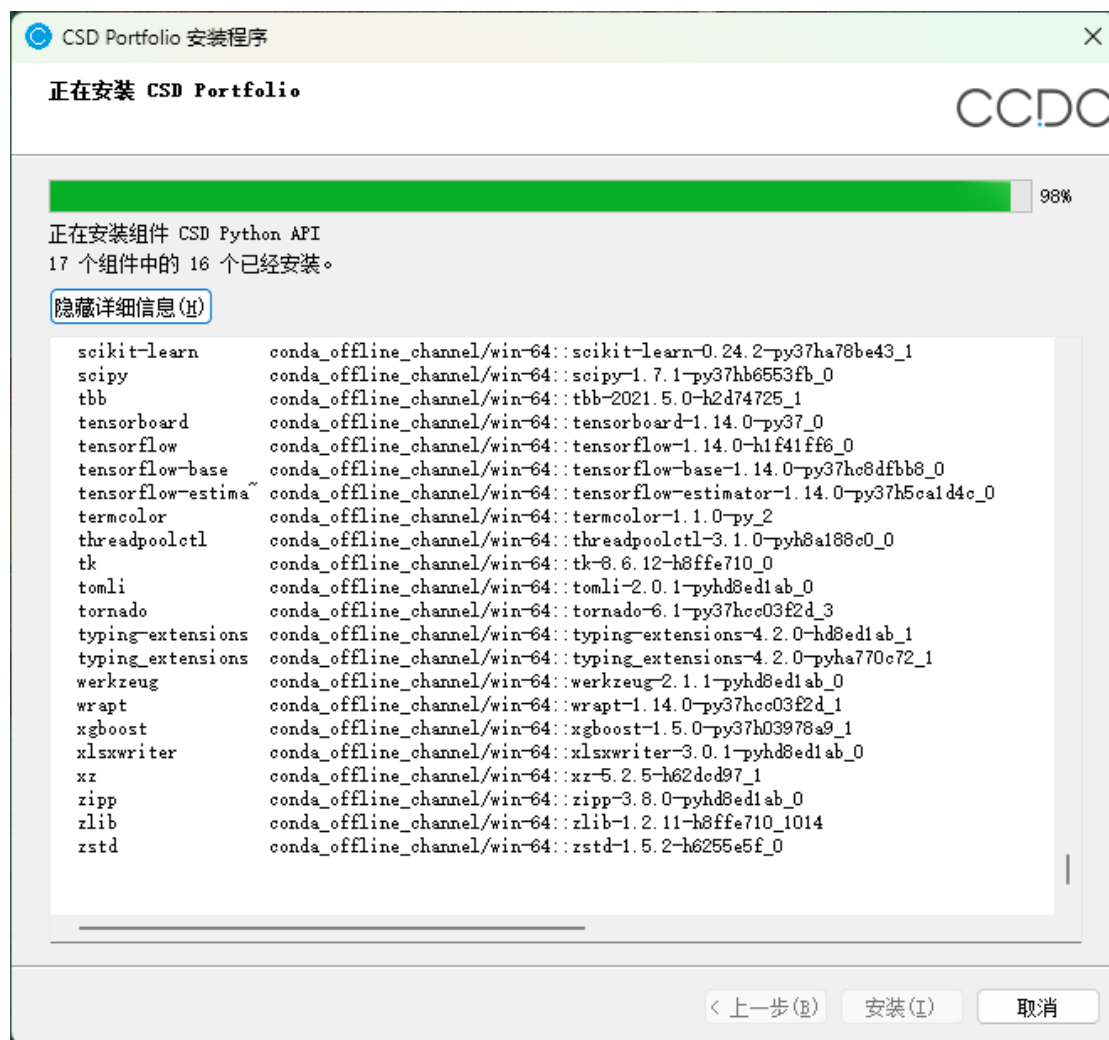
CSD Portfolio 安装程序

正在安装 CSD Portfolio

CCDC

98%

正在安装组件 CSD Python API
17 个组件中的 16 个已经安装。

隐藏详细信息(H)

scikit-learn conda_offline_channel/win-64::scikit-learn-0.24.2-py37ha78be43_1
scipy conda_offline_channel/win-64::scipy-1.7.1-py37hb6553fb_0
tbb conda_offline_channel/win-64::tbb-2021.5.0-h2d74725_1
tensorboard conda_offline_channel/win-64::tensorboard-1.14.0-py37_0
tensorflow conda_offline_channel/win-64::tensorflow-1.14.0-h1f41ff6_0
tensorflow-base conda_offline_channel/win-64::tensorflow-base-1.14.0-py37hc8dfbb8_0
tensorflow-estima~ conda_offline_channel/win-64::tensorflow-estimator-1.14.0-py37h5ca1d4c_0
termcolor conda_offline_channel/win-64::termcolor-1.1.0-py_2
threadpoolctl conda_offline_channel/win-64::threadpoolctl-3.1.0-pyh8a188c0_0
tk conda_offline_channel/win-64::tk-8.6.12-h8ffe710_0
tomli conda_offline_channel/win-64::tomli-2.0.1-pyhd8ed1ab_0
tornado conda_offline_channel/win-64::tornado-6.1-py37hcc03f2d_3
typing-extensions conda_offline_channel/win-64::typing-extensions-4.2.0-hd8ed1ab_1
typing_extensions conda_offline_channel/win-64::typing_extensions-4.2.0-pyha770c72_1
werkzeug conda_offline_channel/win-64::werkzeug-2.1.1-pyhd8ed1ab_0
wrapt conda_offline_channel/win-64::wrapt-1.14.0-py37hcc03f2d_1
xgboost conda_offline_channel/win-64::xgboost-1.5.0-py37h03978a9_1
xlsxwriter conda_offline_channel/win-64::xlsxwriter-3.0.1-pyhd8ed1ab_0
xz conda_offline_channel/win-64::xz-5.2.5-h62dcd97_1
zipp conda_offline_channel/win-64::zipp-3.8.0-pyhd8ed1ab_0
zlib conda_offline_channel/win-64::zlib-1.2.11-h8ffe710_1014
zstd conda_offline_channel/win-64::zstd-1.5.2-h6255e5f_0

< 上一步(B) 安装(I) 取消